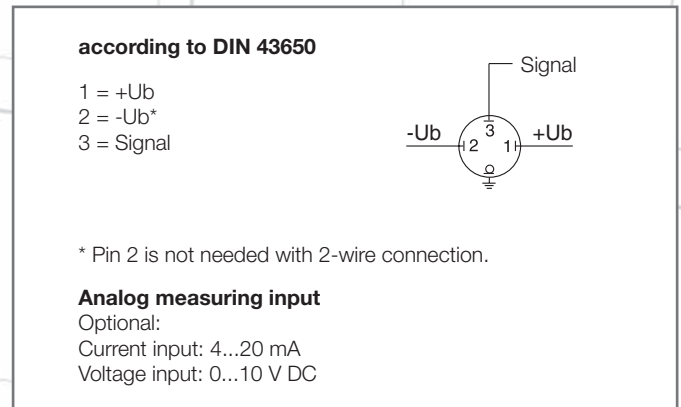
**according to DIN 43650**

1 = +Ub
2 = -Ub*
3 = Signal

Signal
-Ub
3
2
1
+Ub

* Pin 2 is not needed with 2-wire connection.

**Analog measuring input**
Optional:
Current input: 4...20 mA
Voltage input: 0...10 V DC